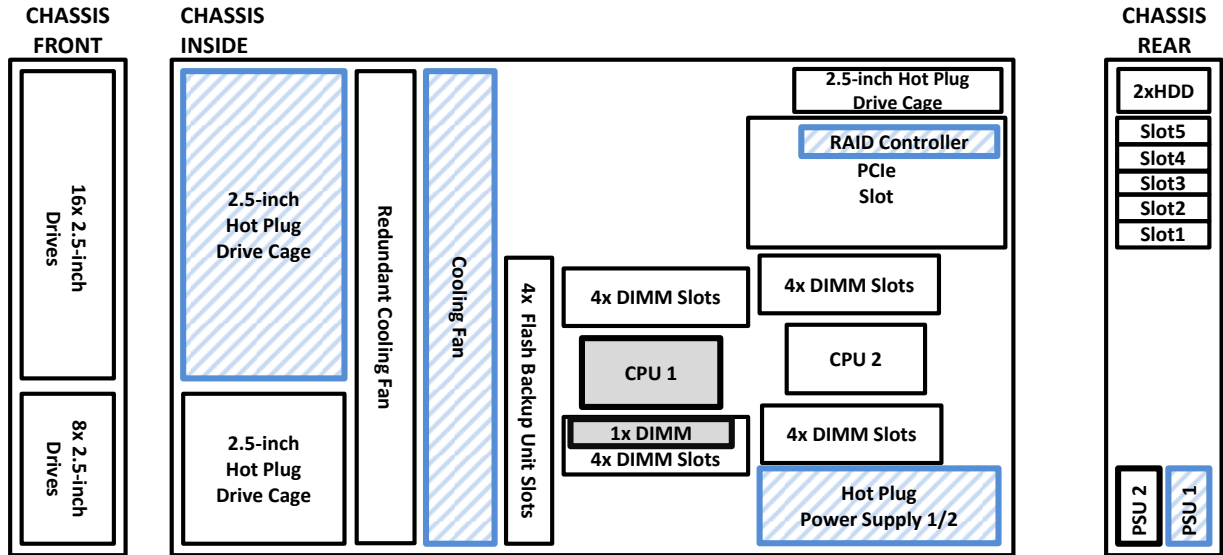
CHASSIS FRONT

16x 2.5-inch Drives

8x 2.5-inch Drives

CHASSIS INSIDE

2.5-inch Hot Plug Drive Cage

2.5-inch Hot Plug Drive Cage

Redundant Cooling Fan

Cooling Fan

4x Flash Backup Unit Slots

4x DIMM Slots

CPU 1

1x DIMM
4x DIMM Slots

2.5-inch Hot Plug Drive Cage

RAID Controller
PCIe Slot

4x DIMM Slots

CPU 2

4x DIMM Slots

Hot Plug Power Supply 1/2

CHASSIS REAR

2xHDD

Slot5
Slot4
Slot3
Slot2
Slot1

PSU 2
PSU 1